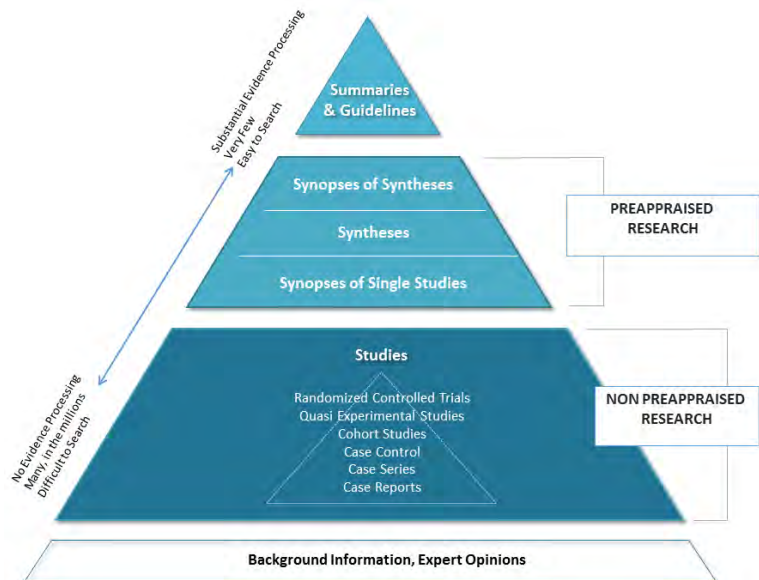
Substantial Evidence Processing
Very Few
Easy to Search

Summaries & Guidelines

Synopses of Syntheses

Syntheses

Synopses of Single Studies

PREAPPRAISED RESEARCH

No Evidence Processing
Many, in the millions
Difficult to Search

Studies

Randomized Controlled Trials
Quasi Experimental Studies
Cohort Studies
Case Control
Case Series
Case Reports

NON PREAPPRAISED RESEARCH

Background Information, Expert Opinions